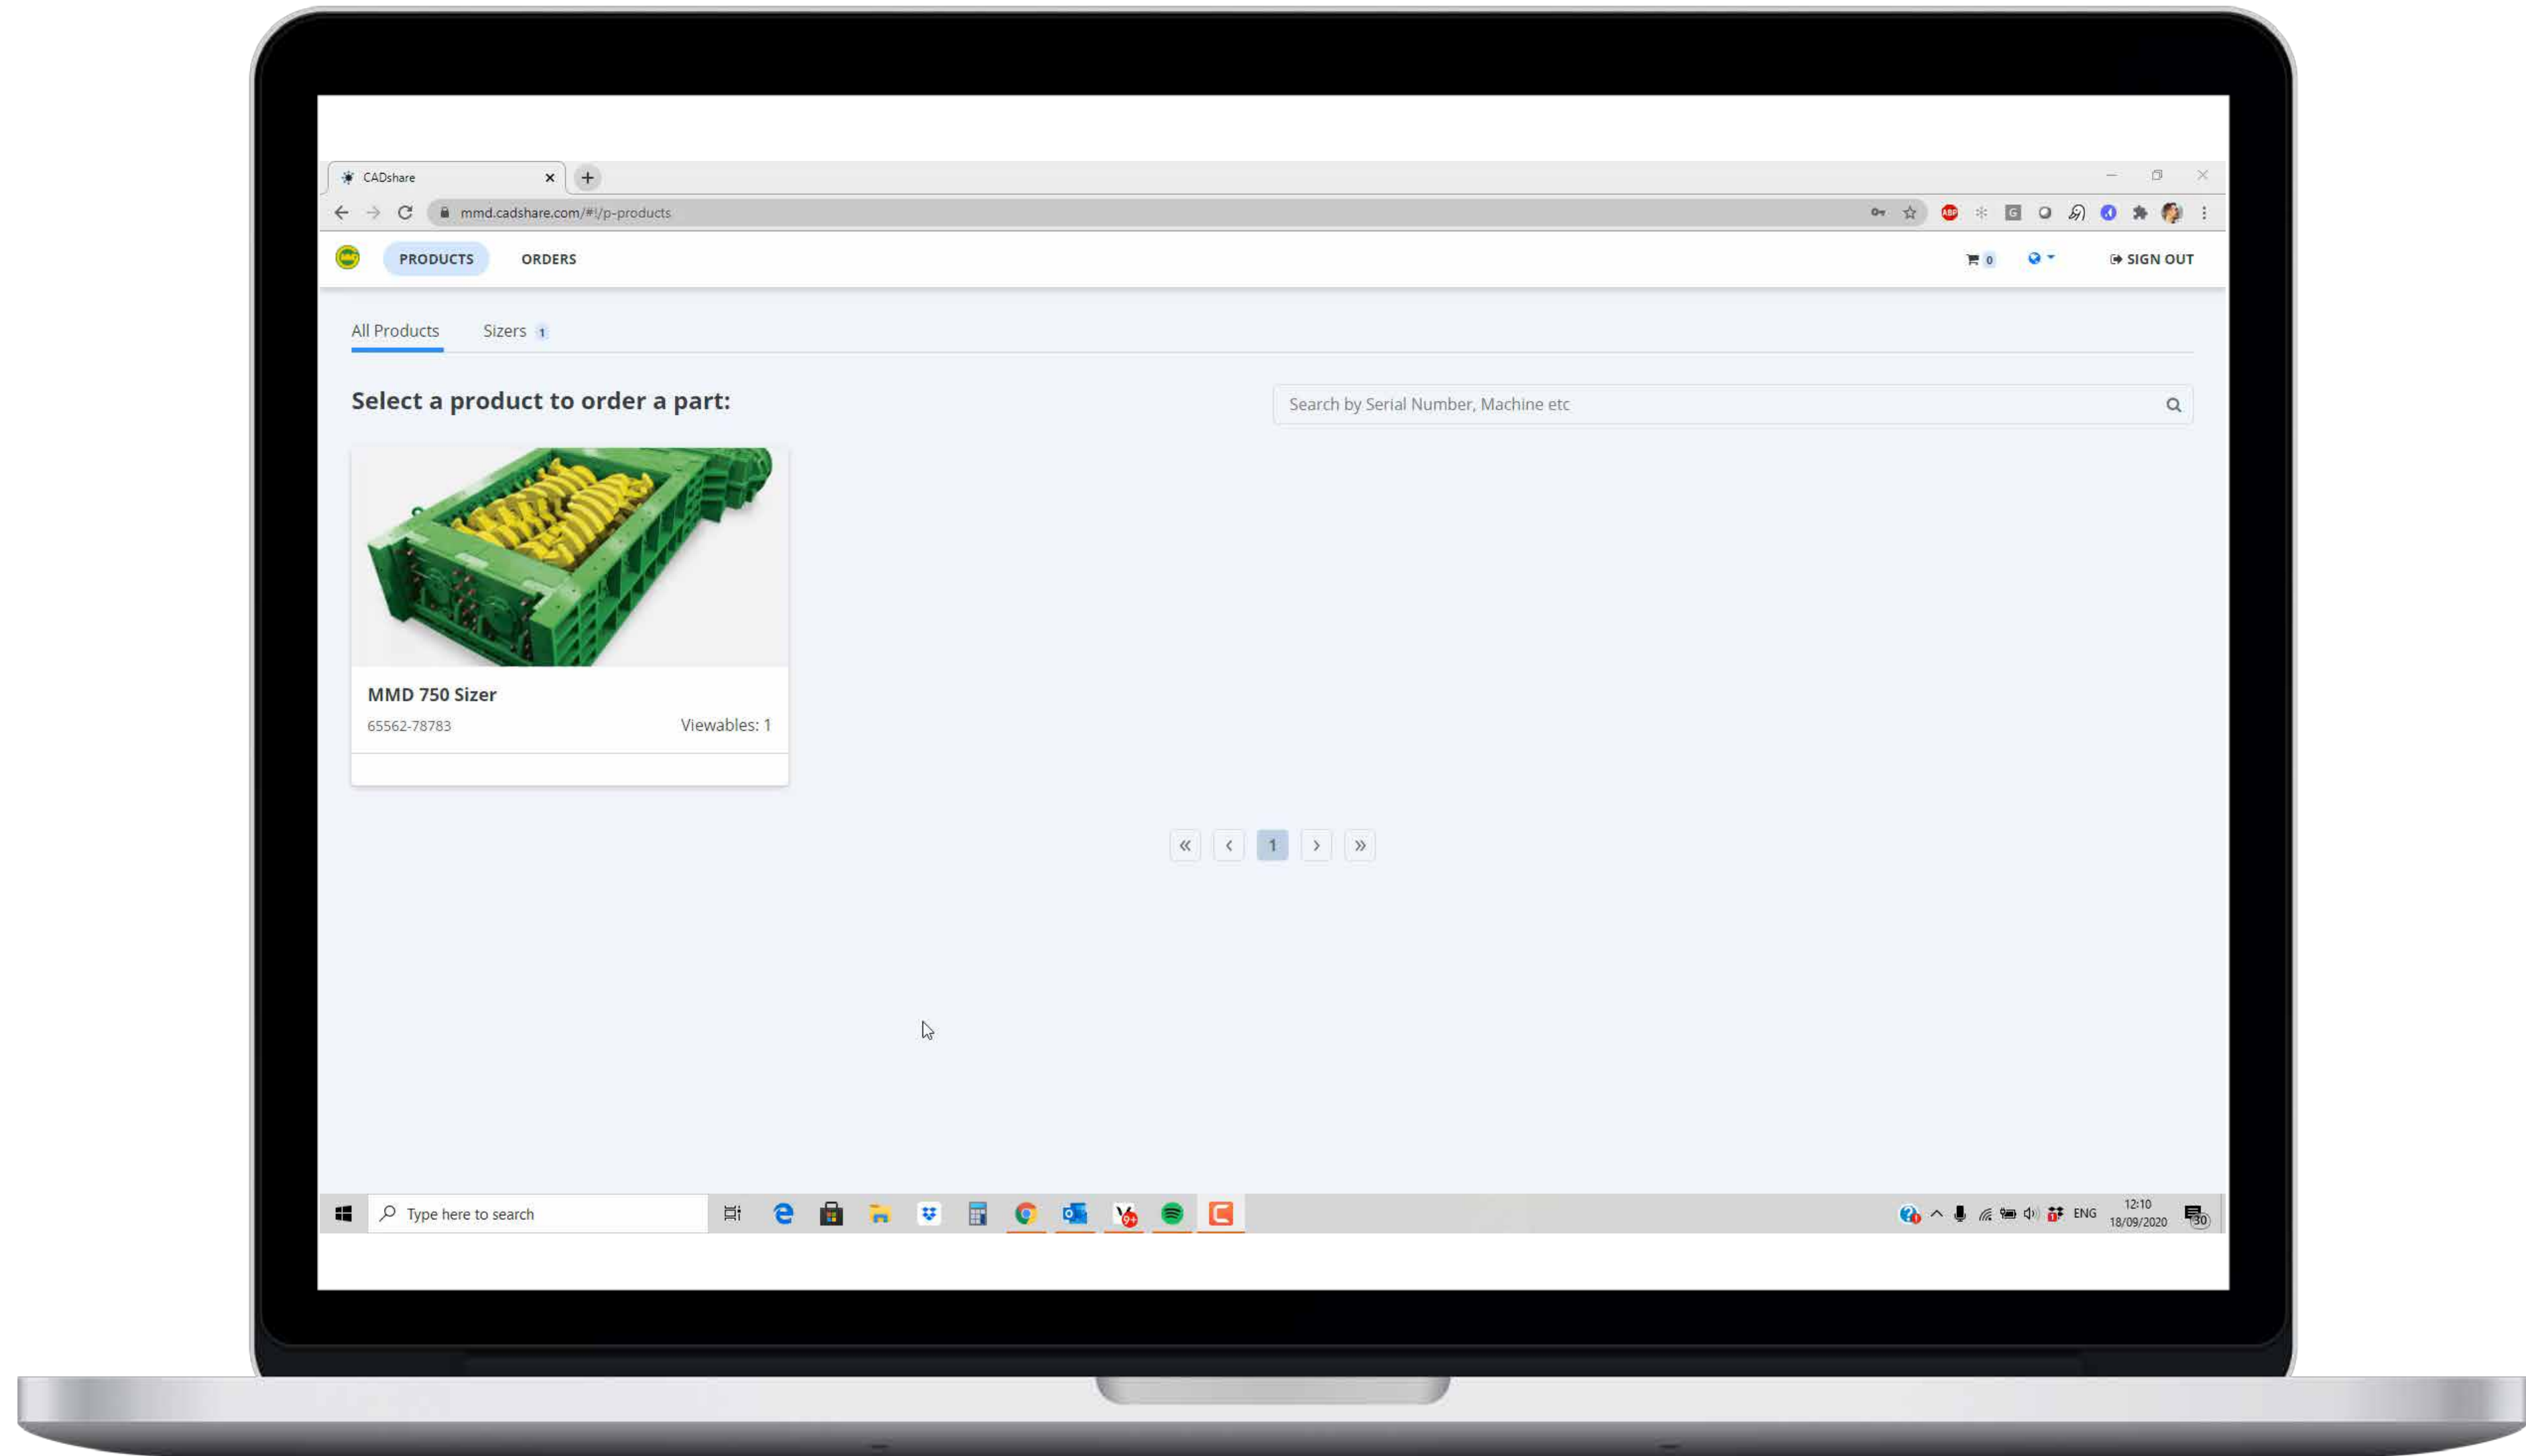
CADshare

mmd.cadshare.com/#!/p-products

PRODUCTS ORDERS

0

SIGN OUT

All Products Sizers 1

Select a product to order a part:

Search by Serial Number, Machine etc

MMD 750 Sizer

65562-78783

Viewables: 1

« ‹ 1 › »

Type here to search

ENG

12:10
18/09/2020

30